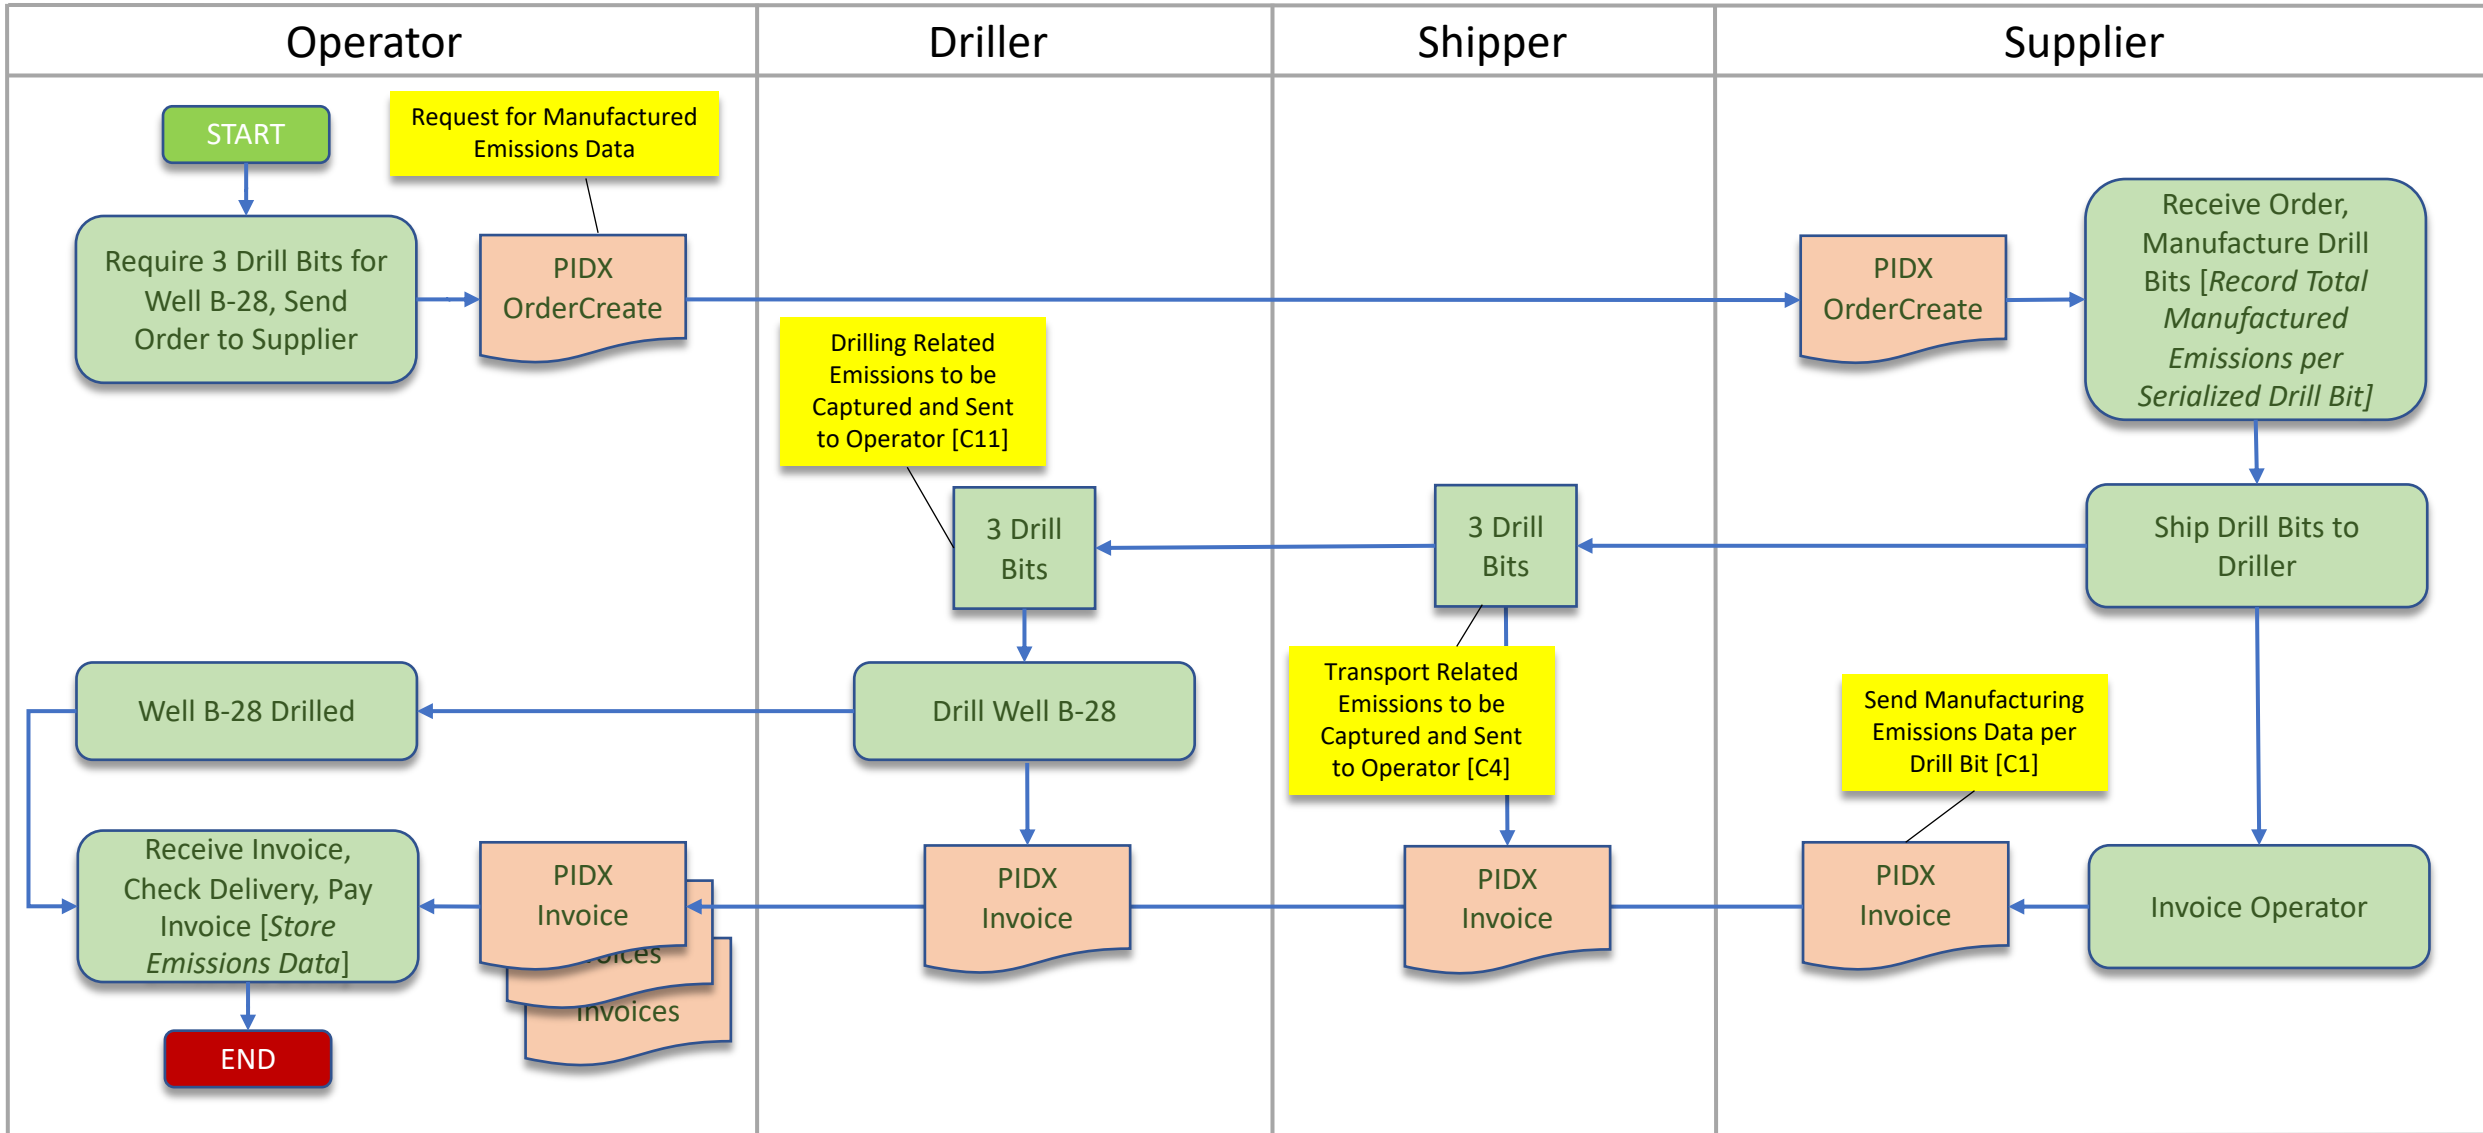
Operator

Driller

Shipper

Supplier

START

Request for Manufactured Emissions Data

Require 3 Drill Bits for Well B-28, Send Order to Supplier

PIDX OrderCreate

PIDX OrderCreate

Receive Order, Manufacture Drill Bits [*Record Total Manufactured Emissions per Serialized Drill Bit*]

Drilling Related Emissions to be Captured and Sent to Operator [C11]

3 Drill Bits

3 Drill Bits

Ship Drill Bits to Driller

Well B-28 Drilled

Drill Well B-28

Transport Related Emissions to be Captured and Sent to Operator [C4]

Send Manufacturing Emissions Data per Drill Bit [C1]

Receive Invoice, Check Delivery, Pay Invoice [*Store Emissions Data*]

PIDX Invoice

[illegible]oices

Invoices

PIDX Invoice

PIDX Invoice

PIDX Invoice

Invoice Operator

END